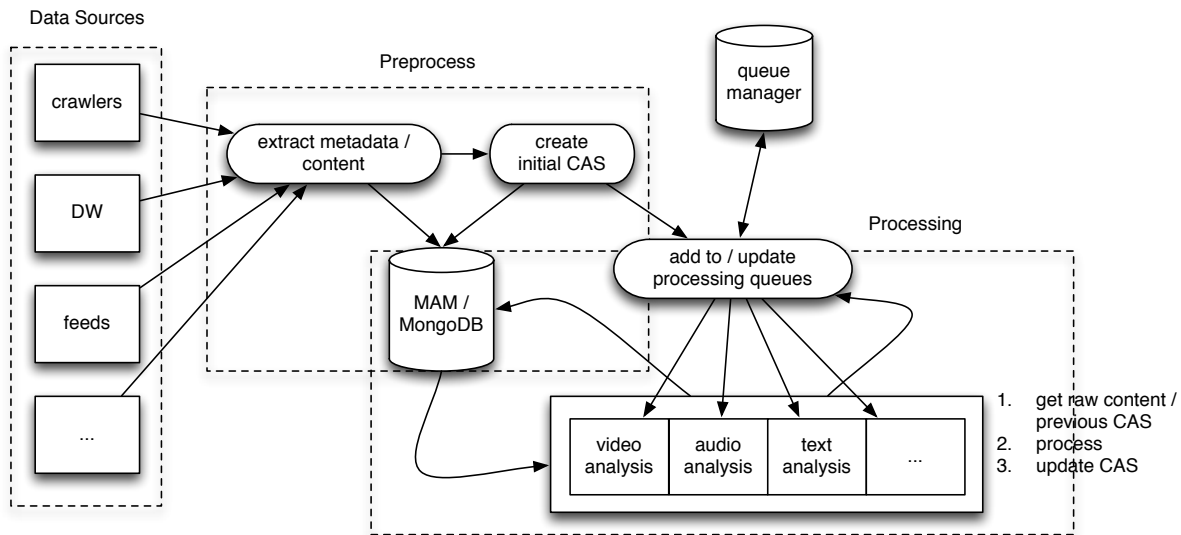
Data Sources

crawlers

DW

feeds

...

Preprocess

extract metadata / content

create initial CAS

queue manager

Processing

add to / update processing queues

MAM / MongoDB

video analysis

audio analysis

text analysis

...

1. get raw content / previous CAS
2. process
3. update CAS